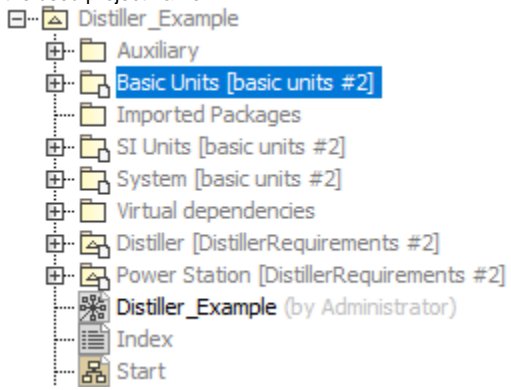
Distiller_Example
Auxiliary
Basic Units [basic units #2]
Imported Packages
SI Units [basic units #2]
System [basic units #2]
Virtual dependencies
Distiller [DistillerRequirements #2]
Power Station [DistillerRequirements #2]
Distiller_Example (by Administrator)
Index
Start